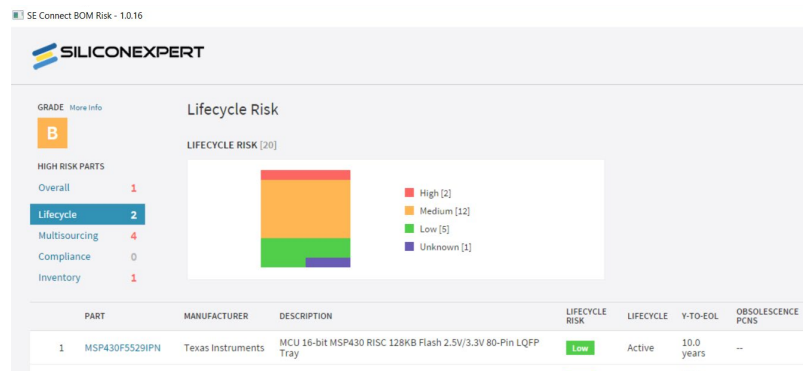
SE Connect BOM Risk - 1.0.16

SILICONEXPERT

GRADE More Info

B

HIGH RISK PARTS

Overall 1

Lifecycle 2

Multisourcing 4

Compliance 0

Inventory 1

Lifecycle Risk

LIFECYCLE RISK [20]

High [2]
Medium [12]
Low [5]
Unknown [1]

| | PART | MANUFACTURER | DESCRIPTION | LIFECYCLE RISK | LIFECYCLE | Y-TO-EOL | OBSOLESCENCE PCNS |
|---|---|---|---|---|---|---|---|
| 1 | MSP430F5529IPN | Texas Instruments | MCU 16-bit MSP430 RISC 128KB Flash 2.5V/3.3V 80-Pin LQFP Tray | Low | Active | 10.0 years | -- |